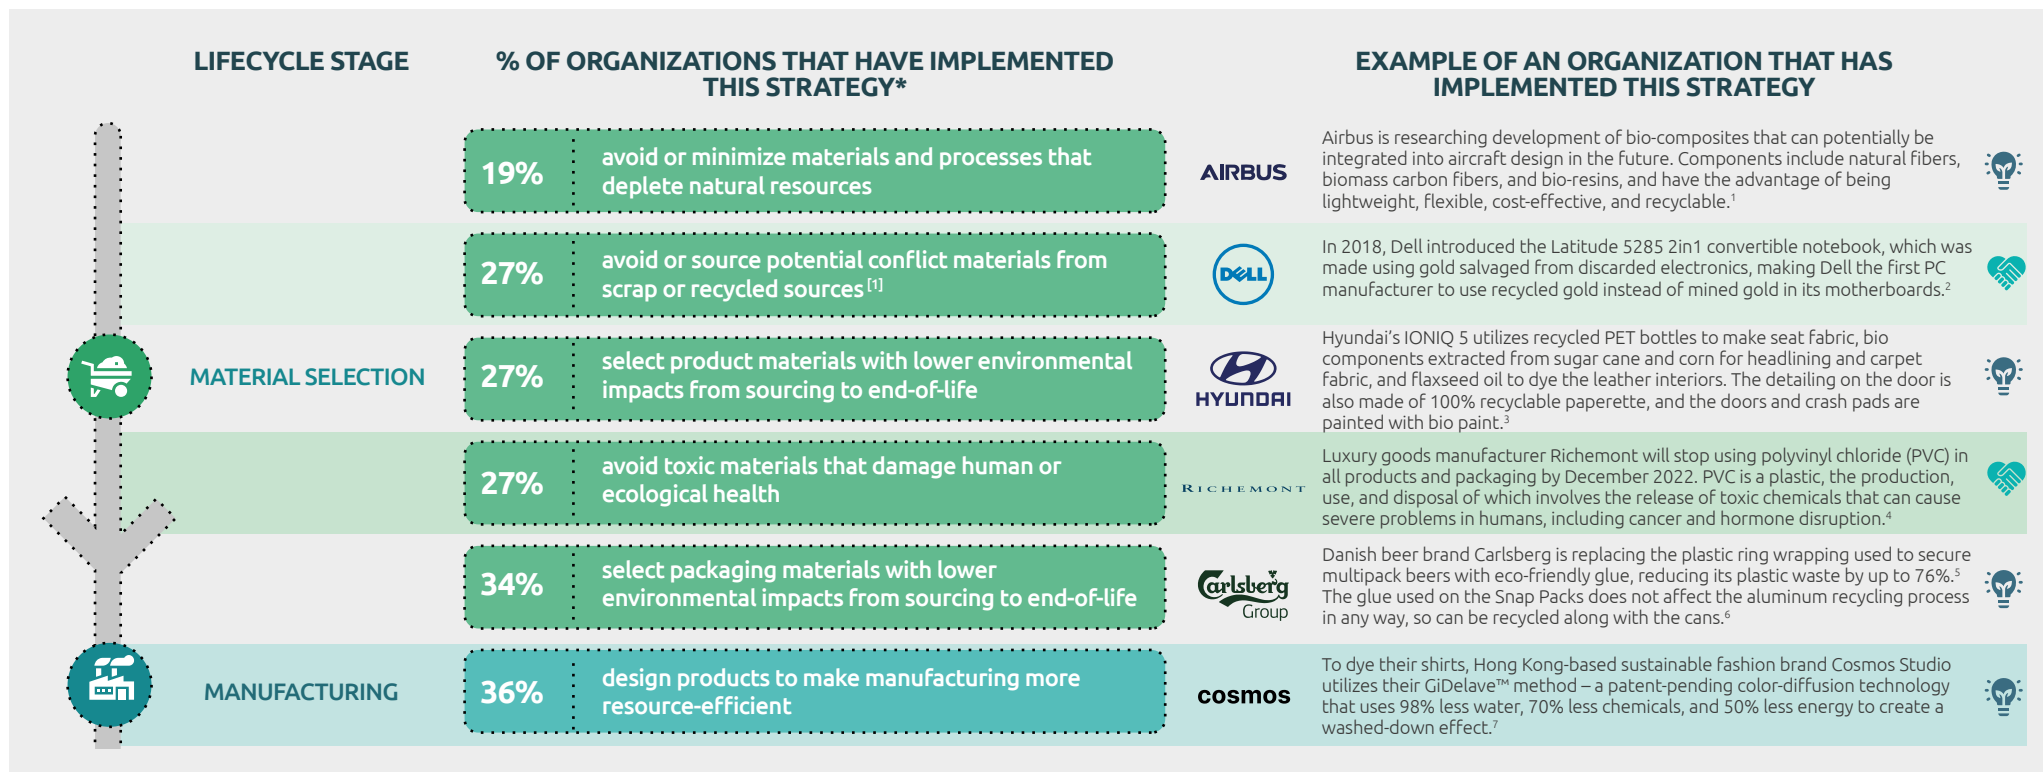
LIFECYCLE STAGE

% OF ORGANIZATIONS THAT HAVE IMPLEMENTED THIS STRATEGY*

EXAMPLE OF AN ORGANIZATION THAT HAS IMPLEMENTED THIS STRATEGY

19% avoid or minimize materials and processes that deplete natural resources

AIRBUS

Airbus is researching development of bio-composites that can potentially be integrated into aircraft design in the future. Components include natural fibers, biomass carbon fibers, and bio-resins, and have the advantage of being lightweight, flexible, cost-effective, and recyclable.$^1$

27% avoid or source potential conflict materials from scrap or recycled sources [1]

DELL

In 2018, Dell introduced the Latitude 5285 2in1 convertible notebook, which was made using gold salvaged from discarded electronics, making Dell the first PC manufacturer to use recycled gold instead of mined gold in its motherboards.$^2$

MATERIAL SELECTION

27% select product materials with lower environmental impacts from sourcing to end-of-life

HYUNDAI

Hyundai's IONIQ 5 utilizes recycled PET bottles to make seat fabric, bio components extracted from sugar cane and corn for headlining and carpet fabric, and flaxseed oil to dye the leather interiors. The detailing on the door is also made of 100% recyclable paperette, and the doors and crash pads are painted with bio paint.$^3$

27% avoid toxic materials that damage human or ecological health

RICHEMONT

Luxury goods manufacturer Richemont will stop using polyvinyl chloride (PVC) in all products and packaging by December 2022. PVC is a plastic, the production, use, and disposal of which involves the release of toxic chemicals that can cause severe problems in humans, including cancer and hormone disruption.$^4$

34% select packaging materials with lower environmental impacts from sourcing to end-of-life

Carlsberg Group

Danish beer brand Carlsberg is replacing the plastic ring wrapping used to secure multipack beers with eco-friendly glue, reducing its plastic waste by up to 76%.$^5$ The glue used on the Snap Packs does not affect the aluminum recycling process in any way, so can be recycled along with the cans.$^6$

MANUFACTURING

36% design products to make manufacturing more resource-efficient

cosmos

To dye their shirts, Hong Kong-based sustainable fashion brand Cosmos Studio utilizes their GiDelave™ method – a patent-pending color-diffusion technology that uses 98% less water, 70% less chemicals, and 50% less energy to create a washed-down effect.$^7$